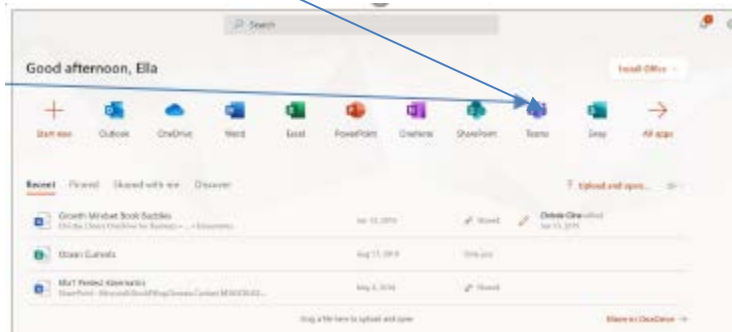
Search

Good afternoon, Ella

Install Office

Start new Outlook OneDrive Word Excel PowerPoint OneNote SharePoint Teams Sway All apps

Recent Pinned Shared with me Discover

Upload and open...

Growth Mindset Book Buddies
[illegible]

Jan 10, 2019

Shared

Christie Cline edited Jan 10, 2019

Ocean Currents

Aug 17, 2018

Only you

Mt7 Period Kinematics
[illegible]

Aug 3, 2018

Shared

Drag a file here to upload and open

More in OneDrive →